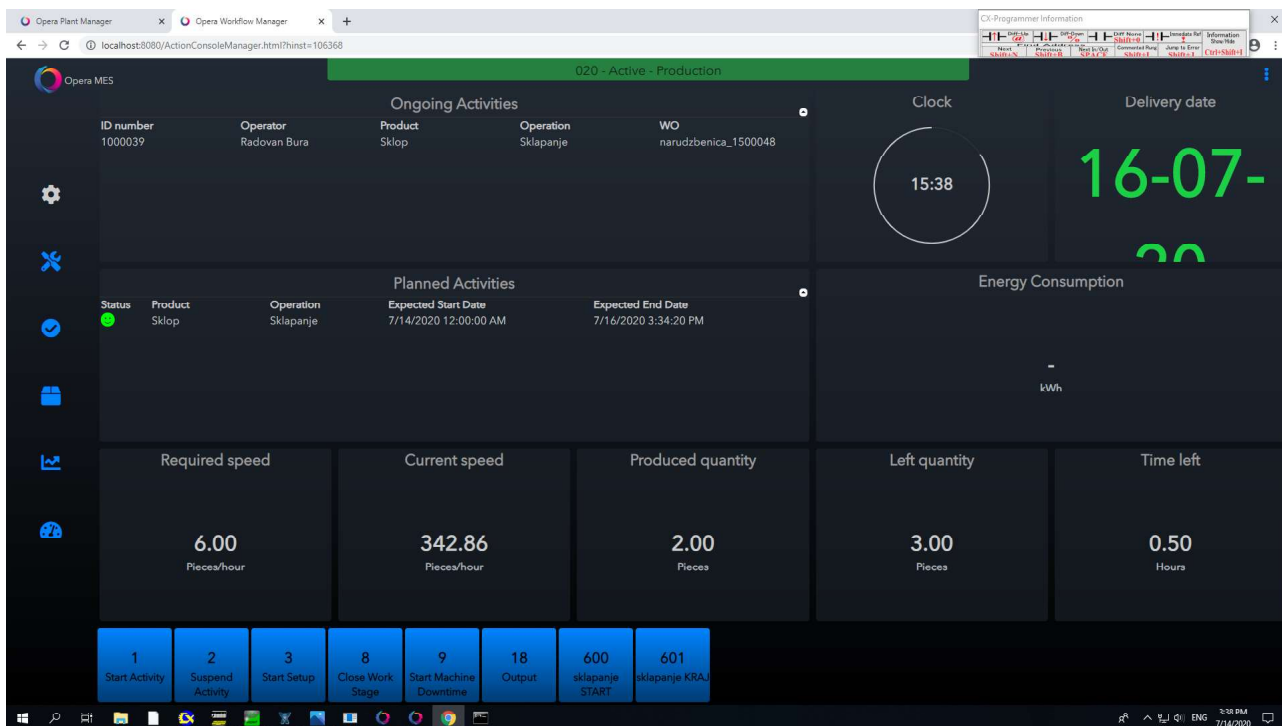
Opera Plant Manager
Opera Workflow Manager
localhost:8080/ActionConsoleManager.html?hinst=106368

CX-Programmer Information
Next Shift+N
Previous Shift+B
Next In/Out SPACE
Commented Rung Shift+L
Jump to Error Shift+J
Information Show/Hide Ctrl+Shift+I

Opera MES

020 - Active - Production

Ongoing Activities

| ID number | Operator | Product | Operation | WO |
|---|---|---|---|---|
| 1000039 | Radovan Bura | Sklop | Sklapanje | narudzbenica_1500048 |

Clock
15:38

Delivery date
16-07-20

Planned Activities

| Status | Product | Operation | Expected Start Date | Expected End Date |
|---|---|---|---|---|
| | Sklop | Sklapanje | 7/14/2020 12:00:00 AM | 7/16/2020 3:34:20 PM |

Energy Consumption
-
kWh

Required speed
6.00
Pieces/hour

Current speed
342.86
Pieces/hour

Produced quantity
2.00
Pieces

Left quantity
3.00
Pieces

Time left
0.50
Hours

1 Start Activity
2 Suspend Activity
3 Start Setup
8 Close Work Stage
9 Start Machine Downtime
18 Output
600 sklapanje START
601 sklapanje KRAJ

ENG
3:38 PM
7/14/2020